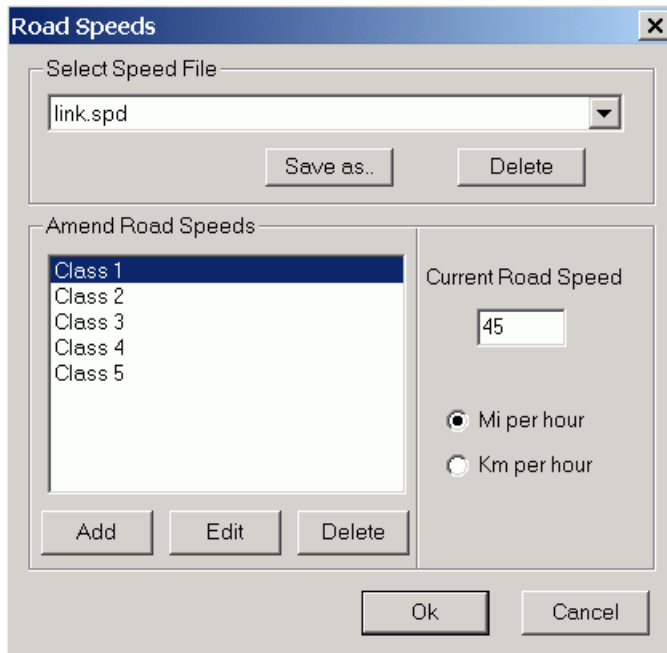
Road Speeds

Select Speed File

link.spd

Save as..

Delete

Amend Road Speeds

Class 1
Class 2
Class 3
Class 4
Class 5

Current Road Speed

45

Mi per hour

Km per hour

Add

Edit

Delete

Ok

Cancel